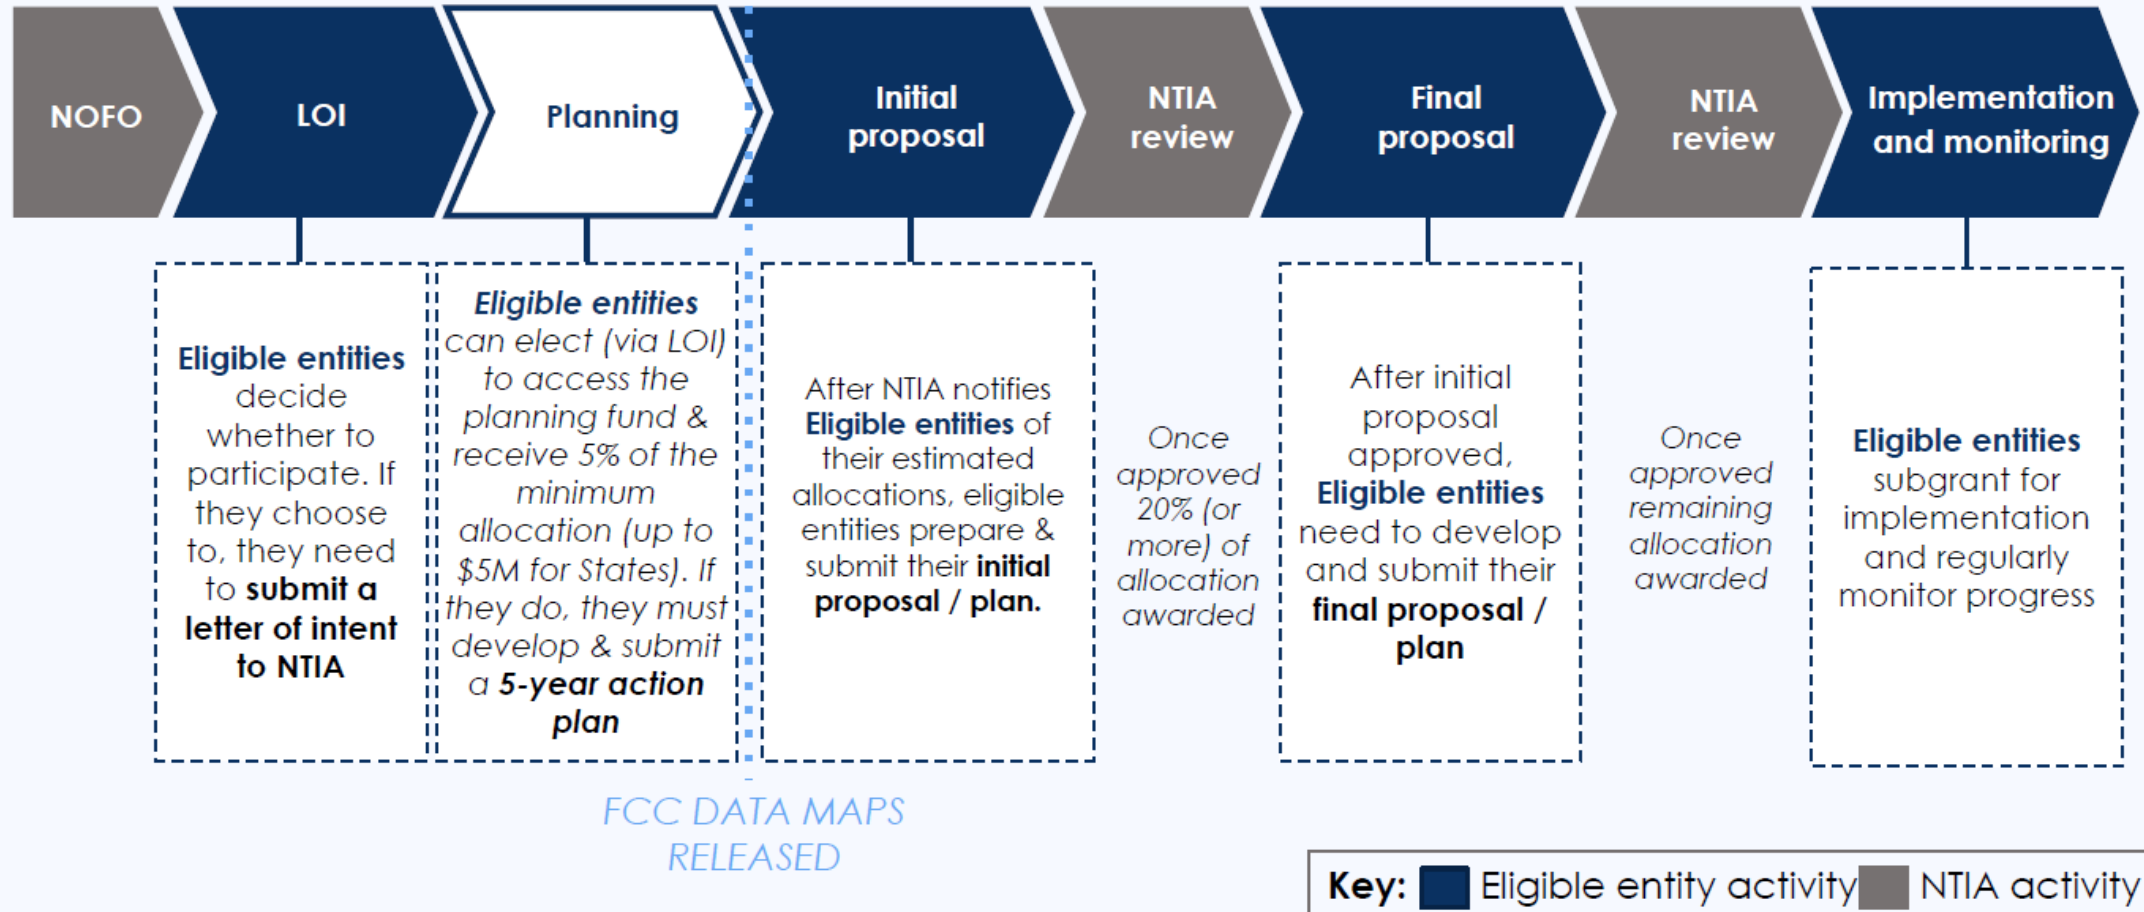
NOFO

LOI

Planning

Initial proposal

NTIA review

Final proposal

NTIA review

Implementation and monitoring

Eligible entities decide whether to participate. If they choose to, they need to submit a letter of intent to NTIA

Eligible entities can elect (via LOI) to access the planning fund & receive 5% of the minimum allocation (up to $5M for States). If they do, they must develop & submit a 5-year action plan

After NTIA notifies Eligible entities of their estimated allocations, eligible entities prepare & submit their initial proposal / plan.

Once approved 20% (or more) of allocation awarded

After initial proposal approved, Eligible entities need to develop and submit their final proposal / plan

Once approved remaining allocation awarded

Eligible entities subgrant for implementation and regularly monitor progress

FCC DATA MAPS RELEASED

Key: Eligible entity activity NTIA activity